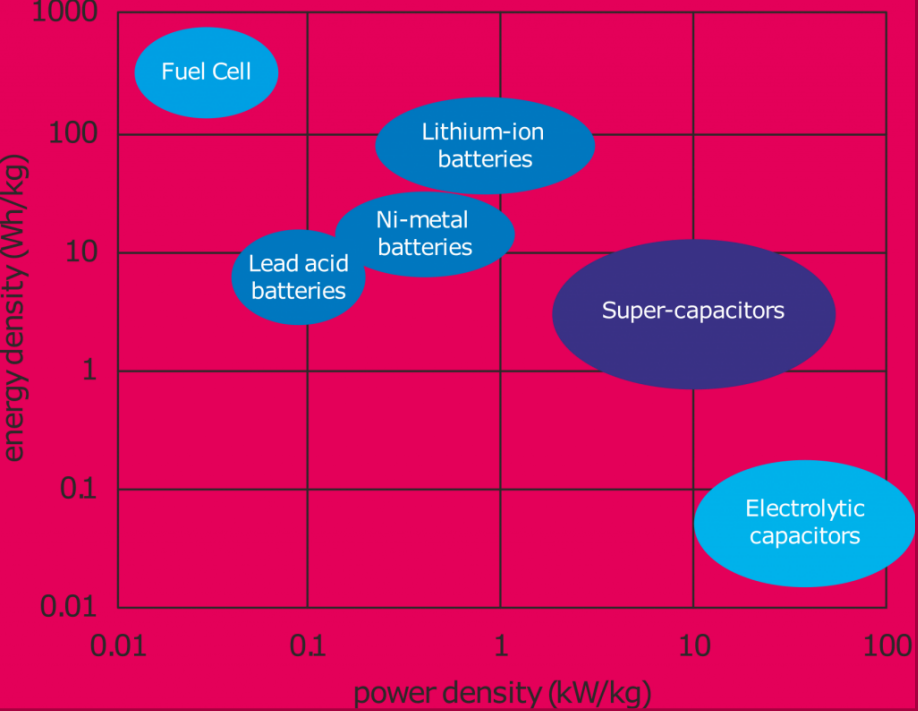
1000
100
10
1
0.1
0.01

energy density (Wh/kg)

Fuel Cell

Lithium-ion batteries

Ni-metal batteries

Lead acid batteries

Super-capacitors

Electrolytic capacitors

0.01
0.1
1
10
100

power density (kW/kg)